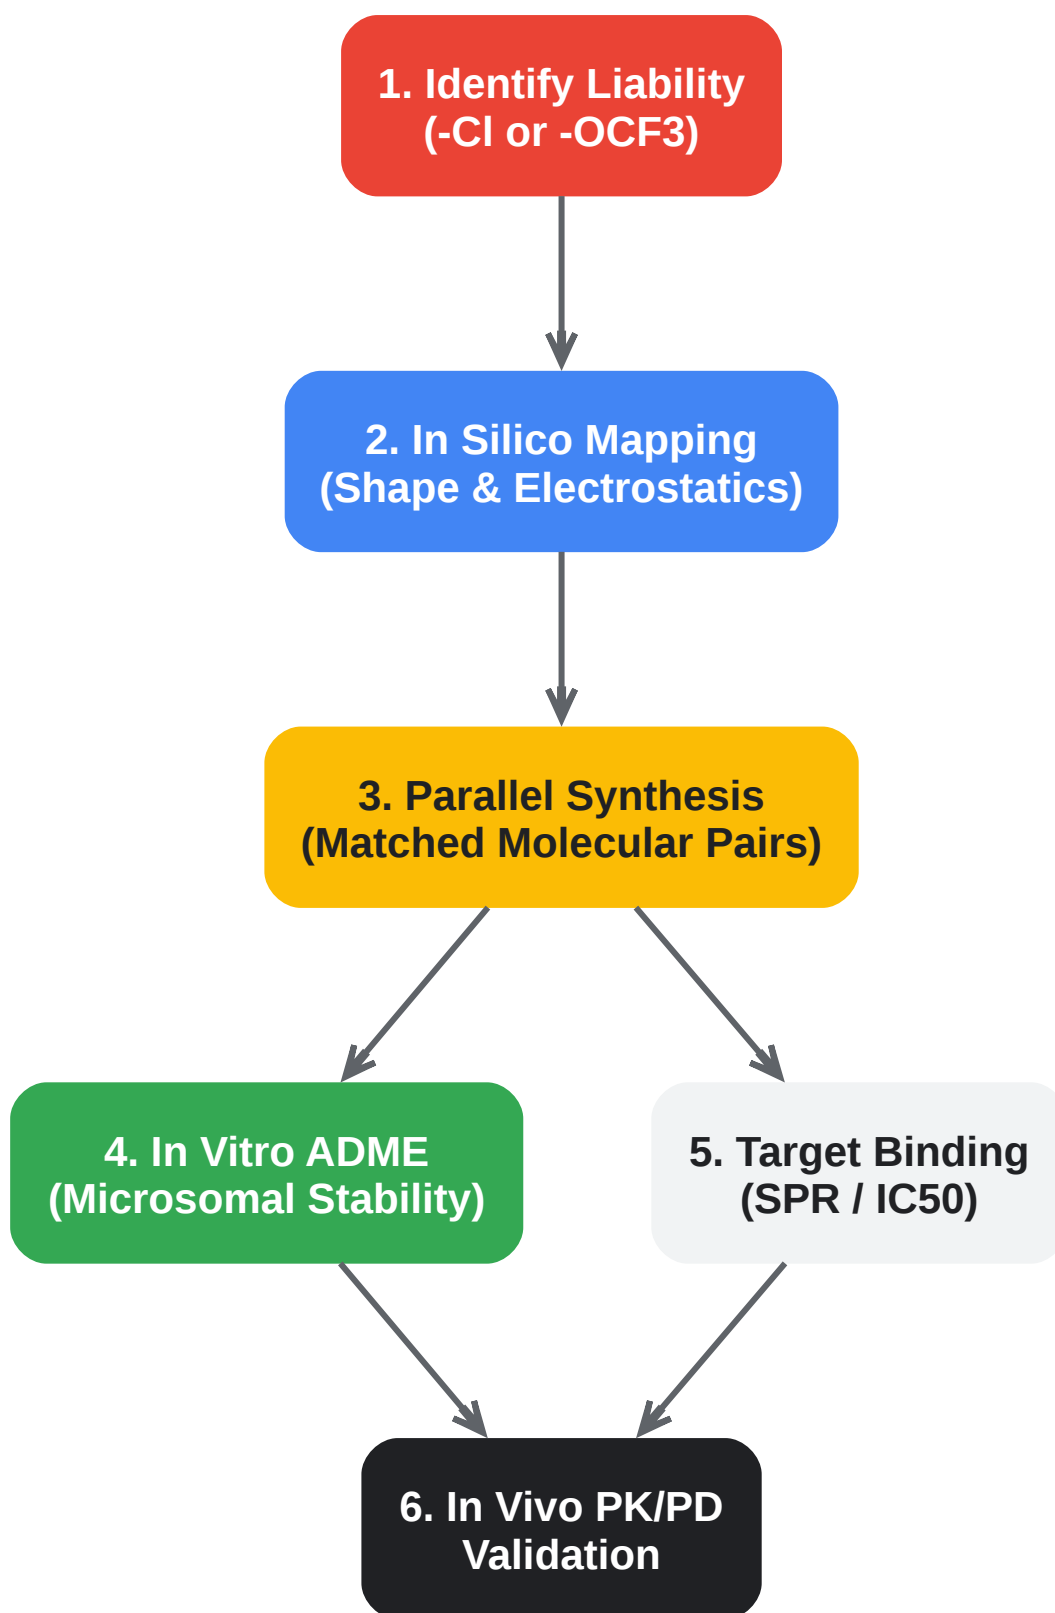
1. Identify Liability (-Cl or -OCF3)

2. In Silico Mapping (Shape & Electrostatics)

3. Parallel Synthesis (Matched Molecular Pairs)

4. In Vitro ADME (Microsomal Stability)

5. Target Binding (SPR / IC50)

6. In Vivo PK/PD Validation